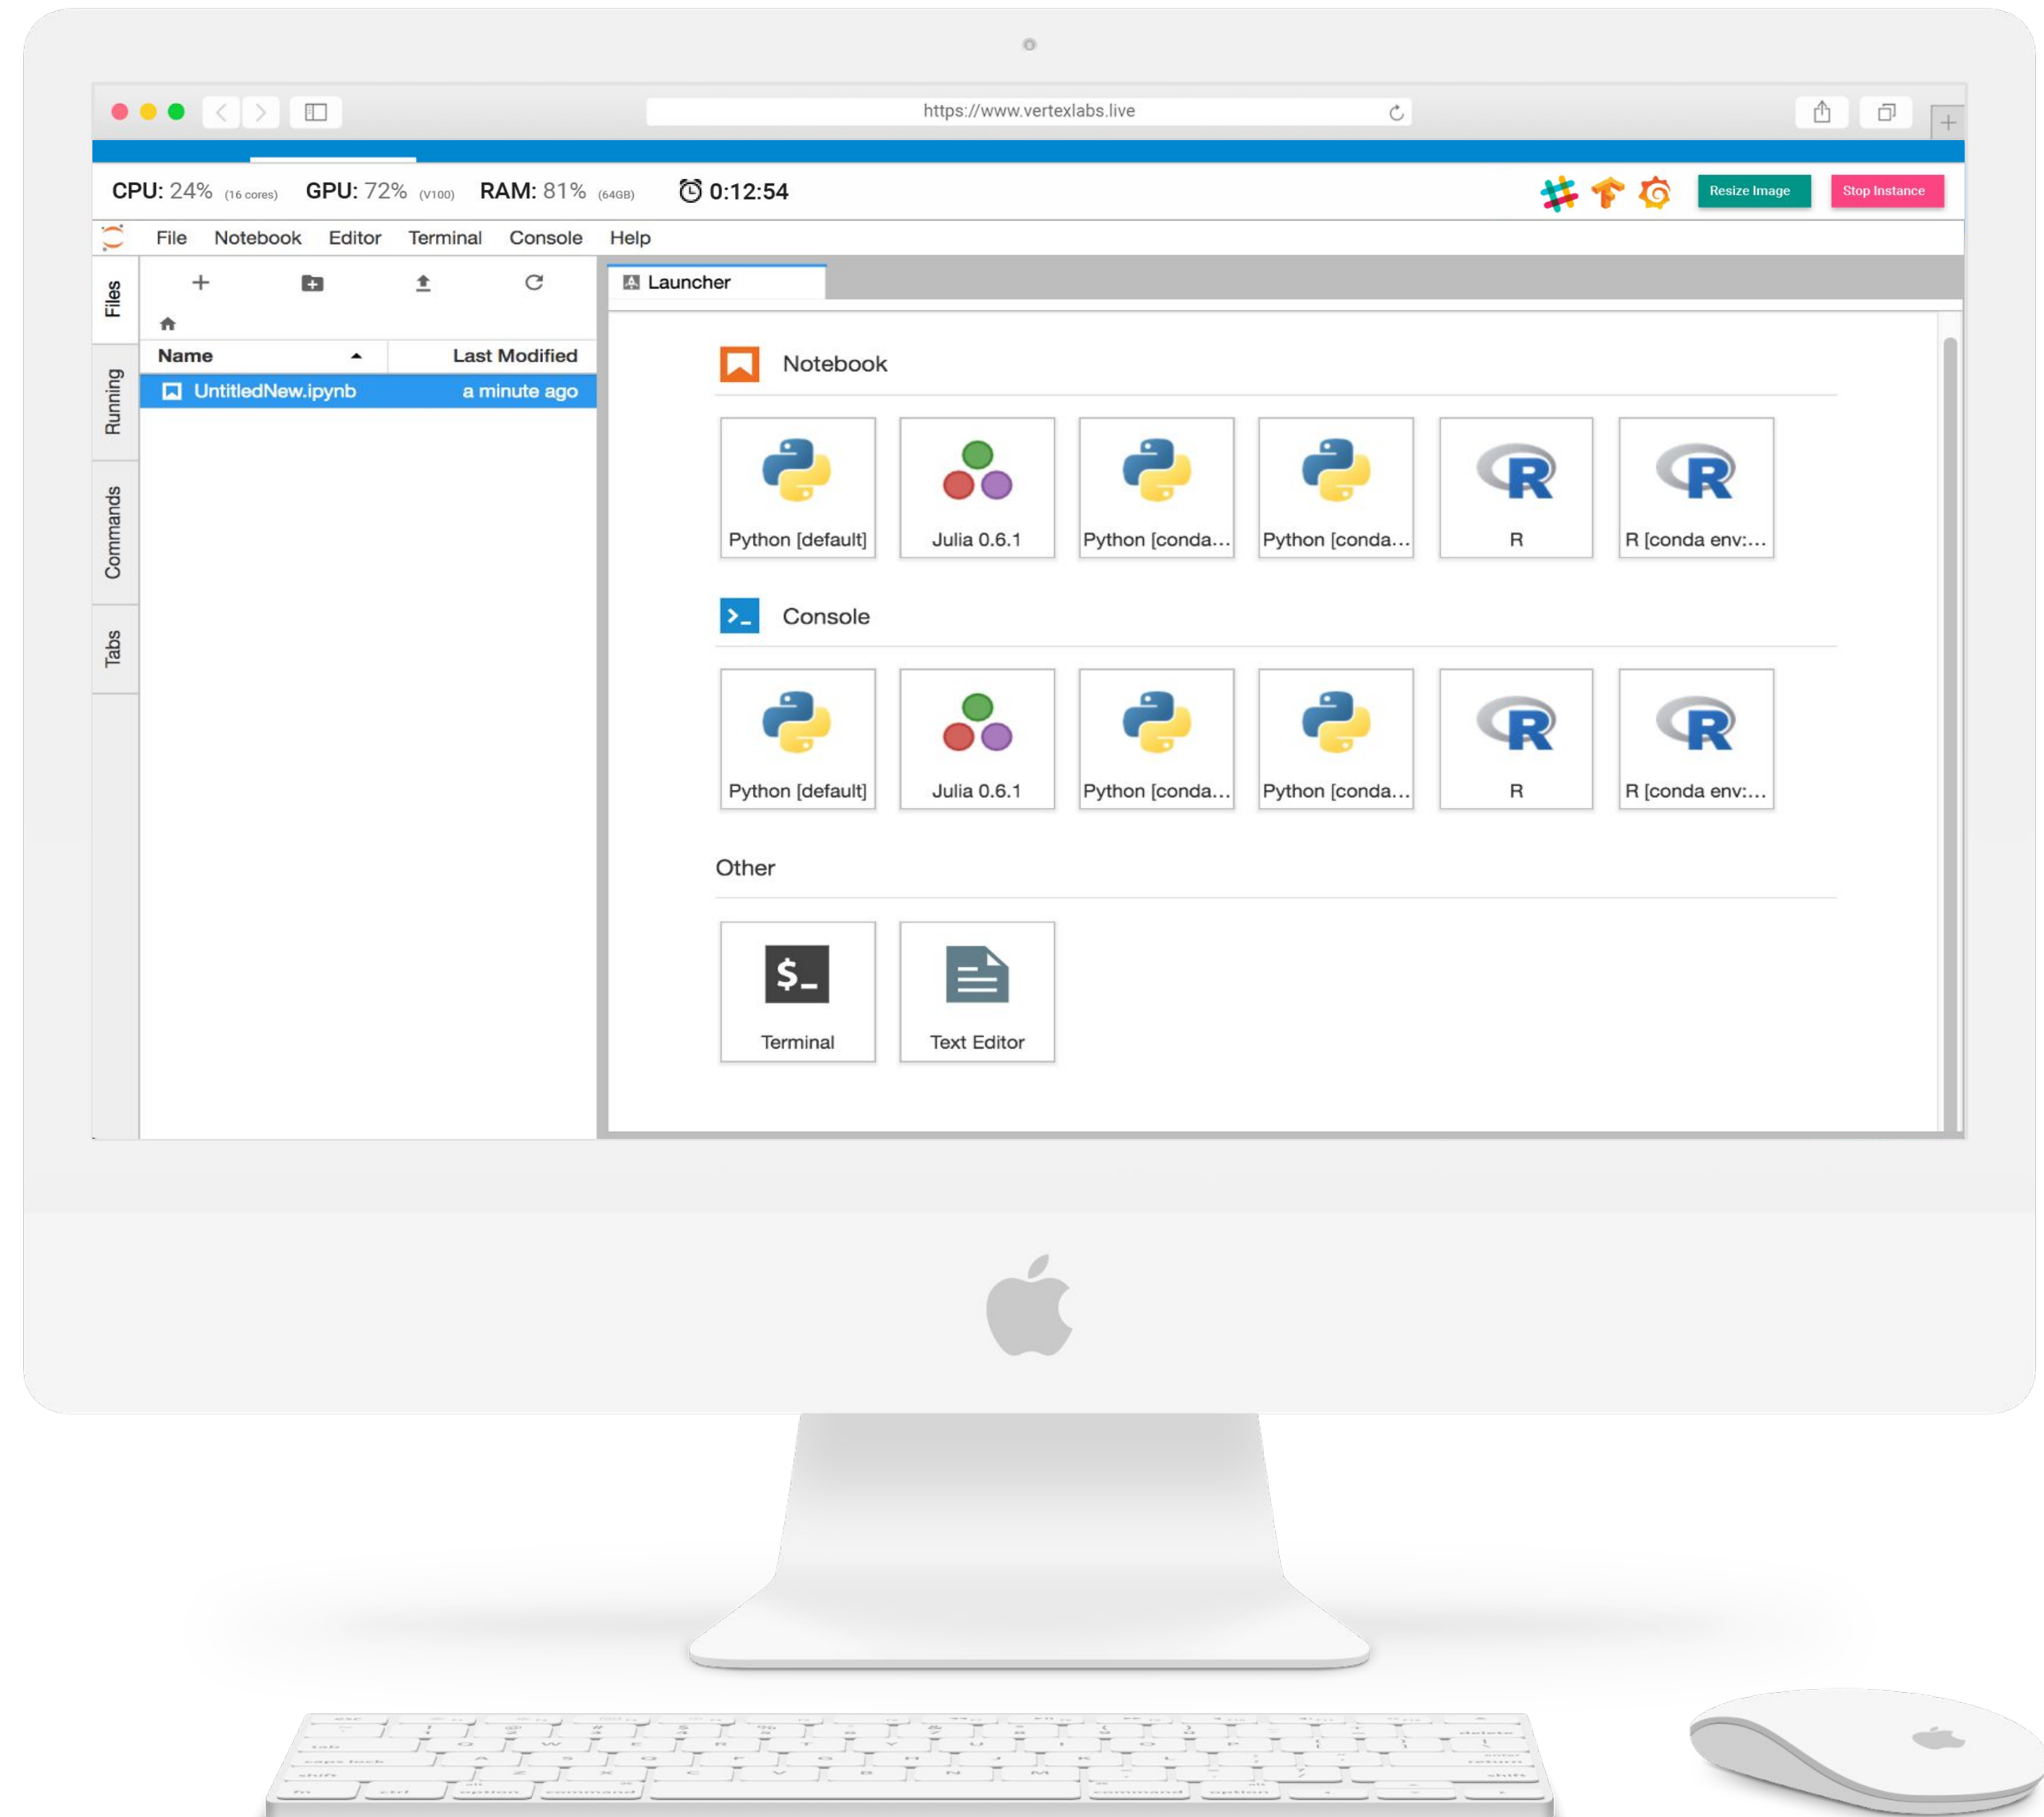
https://www.vertexlabs.live

CPU: 24% (16 cores) GPU: 72% (V100) RAM: 81% (64GB) 0:12:54

Resize Image Stop Instance

File Notebook Editor Terminal Console Help

Files
Running
Commands
Tabs

| Name | Last Modified |
|---|---|
| UntitledNew.ipynb | a minute ago |

Launcher

Notebook

Python [default] Julia 0.6.1 Python [conda... Python [conda... R R [conda env:...

Console

Python [default] Julia 0.6.1 Python [conda... Python [conda... R R [conda env:...

Other

$_ Terminal Text Editor